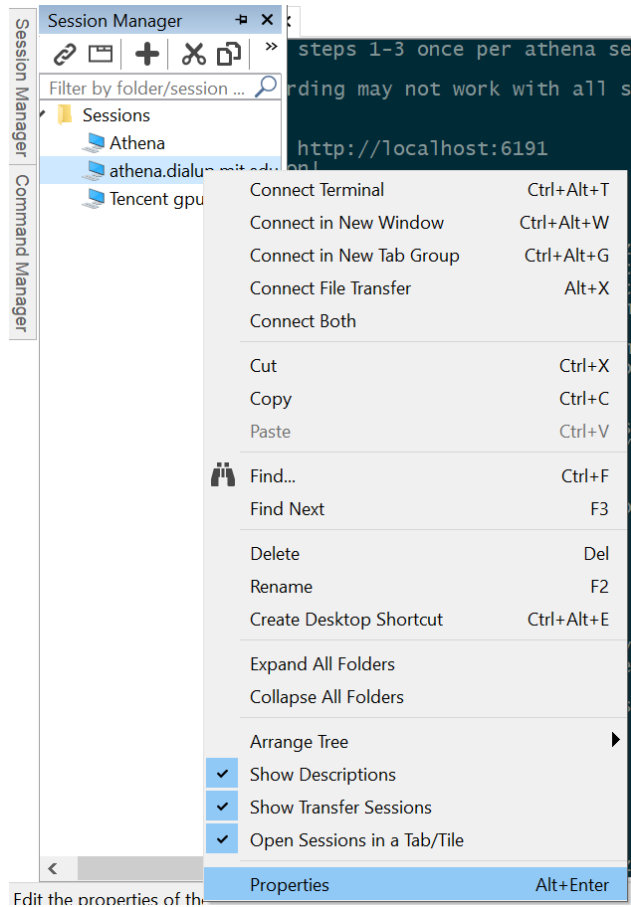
Session Manager

Command Manager

Session Manager

Filter by folder/session ...

Sessions

Athena

athena.dialup.mit.edu

Tencent gpu

steps 1-3 once per athena se

rding may not work with all s

http://localhost:6191

| Connect Terminal | Ctrl+Alt+T |
|---|---|
| Connect in New Window | Ctrl+Alt+W |
| Connect in New Tab Group | Ctrl+Alt+G |
| Connect File Transfer | Alt+X |
| Connect Both | |
| Cut | Ctrl+X |
| Copy | Ctrl+C |
| Paste | Ctrl+V |
| Find... | Ctrl+F |
| Find Next | F3 |
| Delete | Del |
| Rename | F2 |
| Create Desktop Shortcut | Ctrl+Alt+E |
| Expand All Folders | |
| Collapse All Folders | |
| Arrange Tree | |
| Show Descriptions | |
| Show Transfer Sessions | |
| Open Sessions in a Tab/Tile | |
| Properties | Alt+Enter |

Edit the properties of the